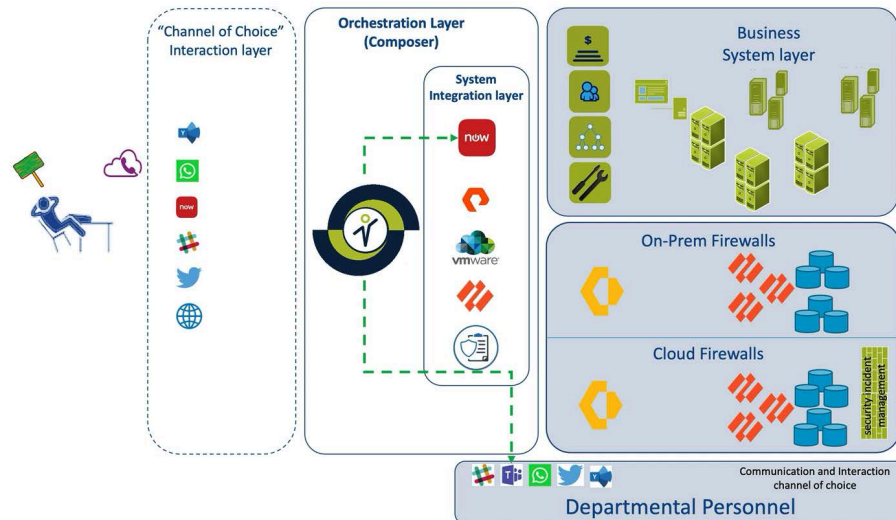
"Channel of Choice" Interaction layer

now

Orchestration Layer (Composer)

System Integration layer

now

vmware

Business System layer

$

On-Prem Firewalls

Cloud Firewalls

security incident management

Communication and Interaction channel of choice

Departmental Personnel